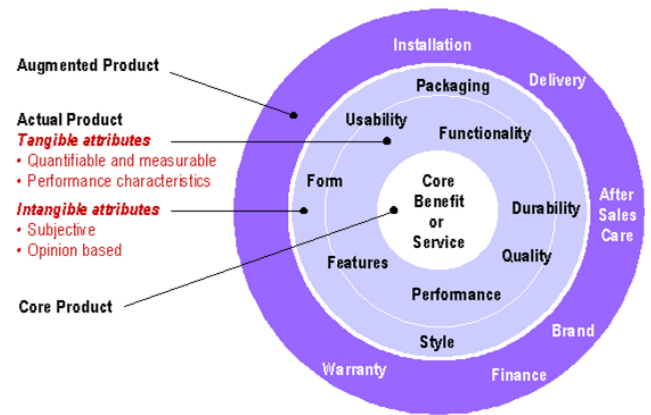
Augmented Product

Actual Product
Tangible attributes
• Quantifiable and measurable
• Performance characteristics

Intangible attributes
• Subjective
• Opinion based

Core Product

Installation
Delivery
After Sales Care
Brand
Finance
Warranty

Packaging
Usability
Functionality
Form
Durability
Quality
Features
Performance
Style

Core Benefit or Service